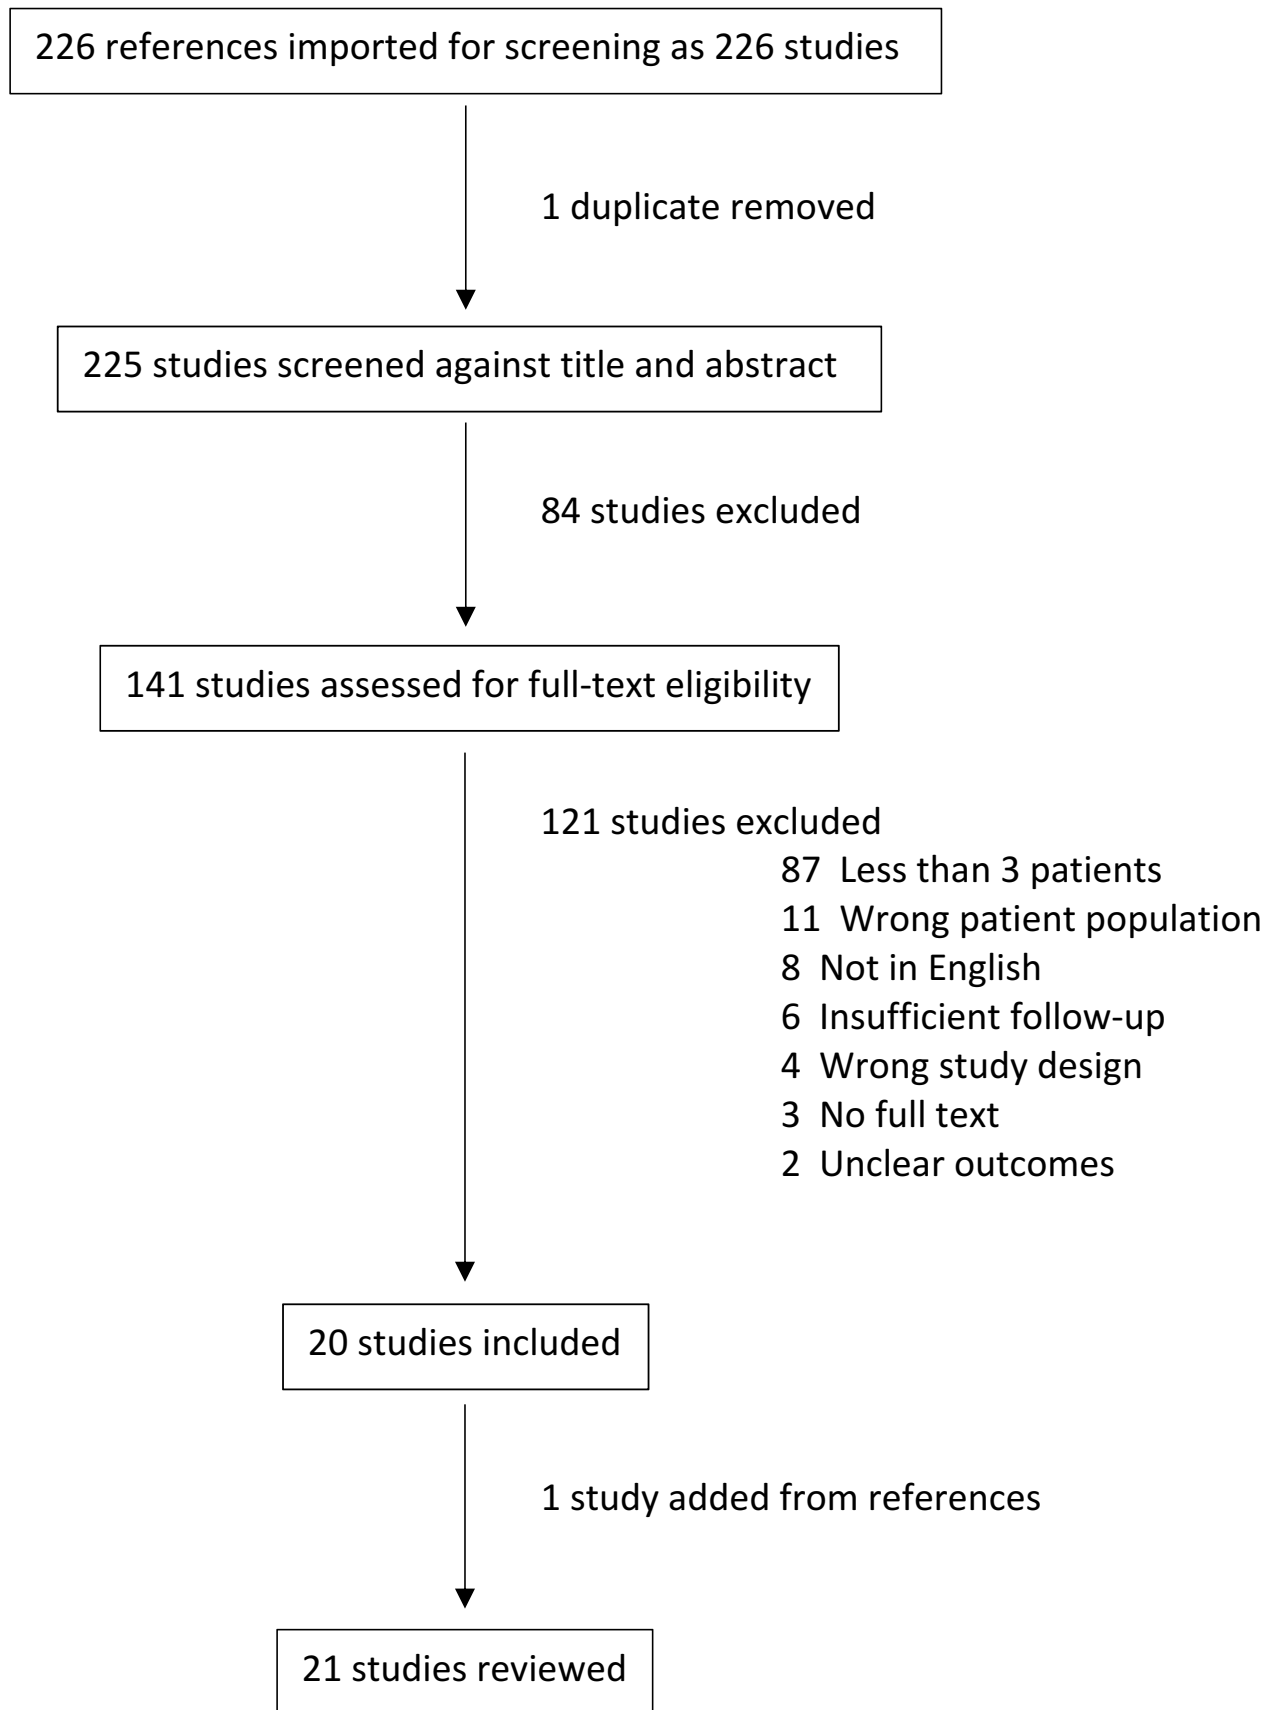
226 references imported for screening as 226 studies

1 duplicate removed

225 studies screened against title and abstract

84 studies excluded

141 studies assessed for full-text eligibility

121 studies excluded
87 Less than 3 patients
11 Wrong patient population
8 Not in English
6 Insufficient follow-up
4 Wrong study design
3 No full text
2 Unclear outcomes

20 studies included

1 study added from references

21 studies reviewed